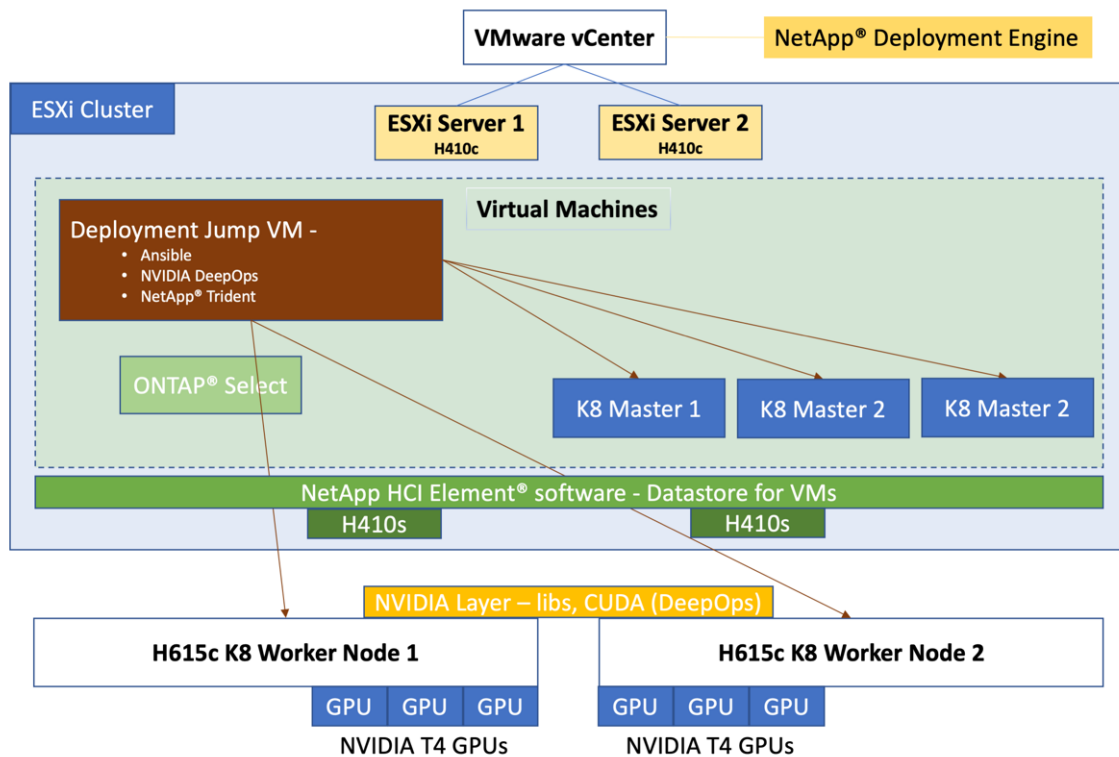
VMware vCenter

NetApp® Deployment Engine

ESXi Cluster

ESXi Server 1
H410c

ESXi Server 2
H410c

Virtual Machines

Deployment Jump VM -
• Ansible
• NVIDIA DeepOps
• NetApp® Trident

ONTAP® Select

K8 Master 1

K8 Master 2

K8 Master 2

NetApp HCI Element® software - Datastore for VMs

H410s

H410s

NVIDIA Layer – libs, CUDA (DeepOps)

H615c K8 Worker Node 1

GPU GPU GPU

NVIDIA T4 GPUs

H615c K8 Worker Node 2

GPU GPU GPU

NVIDIA T4 GPUs